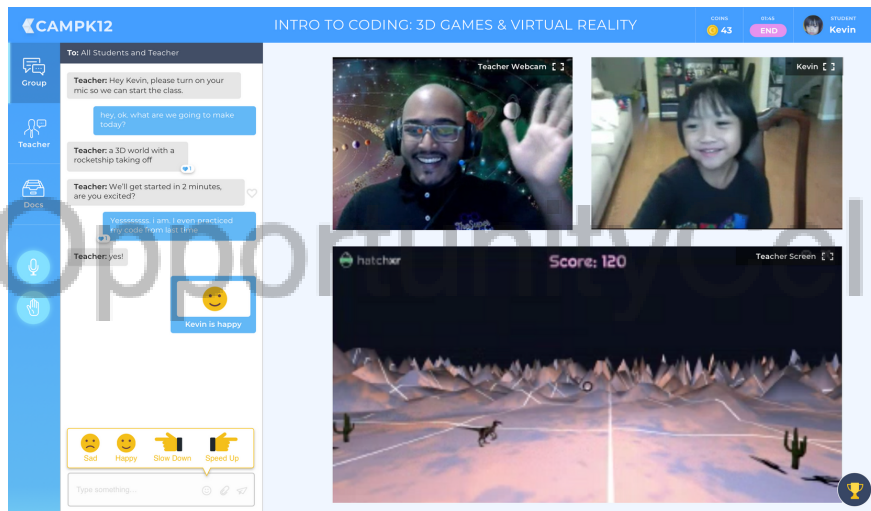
CAMPK12

INTRO TO CODING: 3D GAMES & VIRTUAL REALITY

CODING 43

01:45 END

STUDENT Kevin

Group

Teacher

Docs

To: All Students and Teacher

Teacher: Hey Kevin, please turn on your mic so we can start the class.

hey, ok, what are we going to make today?

Teacher: a 3D world with a rocketship taking off

Teacher: We'll get started in 2 minutes, are you excited?

Yessssssss. I am. I even practiced my code from last time.

Teacher: yes!

Kevin is happy

Sad Happy Slow Down Speed Up

Type something...

Teacher Webcam

Kevin

hatchxr

Score: 120

Teacher Screen

OpportunityCol